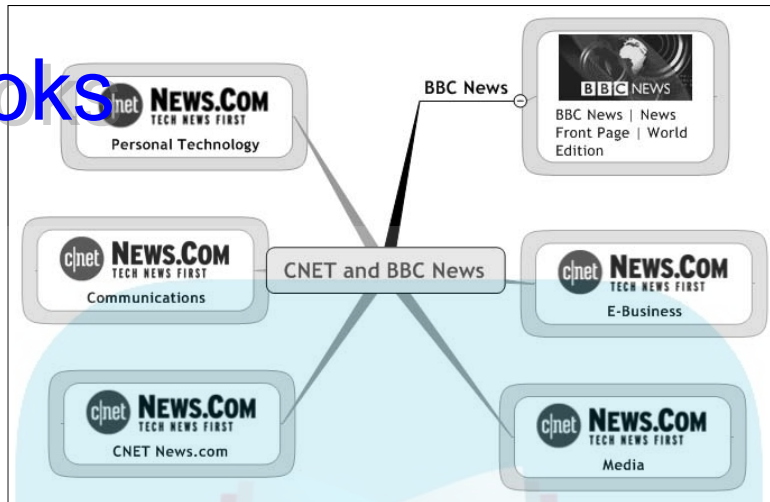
oks

cnet NEWS.COM
TECH NEWS FIRST
Personal Technology

BBC News

BBC NEWS

BBC News | News Front Page | World Edition

cnet NEWS.COM
TECH NEWS FIRST
Communications

CNET and BBC News

cnet NEWS.COM
TECH NEWS FIRST
E-Business

cnet NEWS.COM
TECH NEWS FIRST
CNET News.com

cnet NEWS.COM
TECH NEWS FIRST
Media